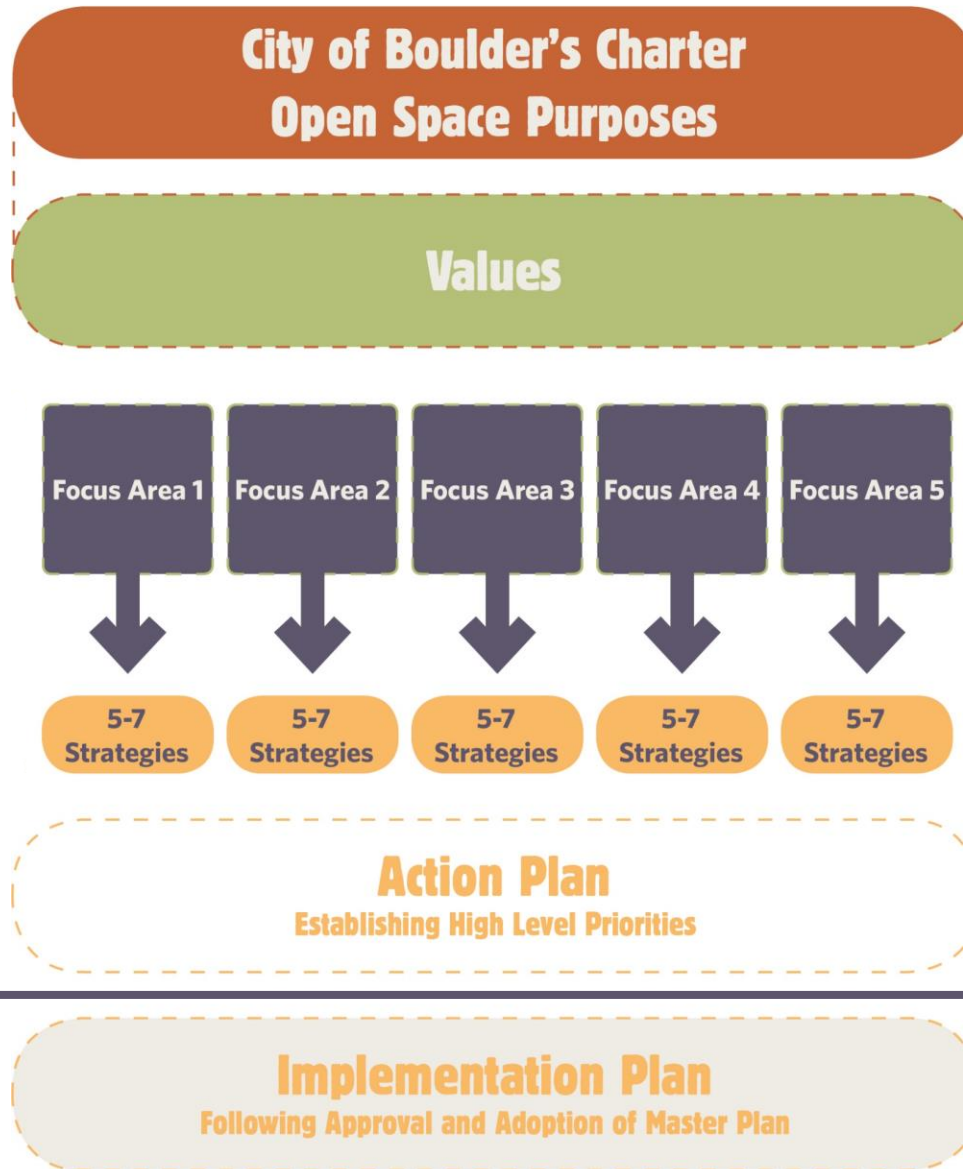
City of Boulder's Charter Open Space Purposes

Values

Focus Area 1

Focus Area 2

Focus Area 3

Focus Area 4

Focus Area 5

5-7 Strategies

5-7 Strategies

5-7 Strategies

5-7 Strategies

5-7 Strategies

Action Plan
Establishing High Level Priorities

Implementation Plan
Following Approval and Adoption of Master Plan